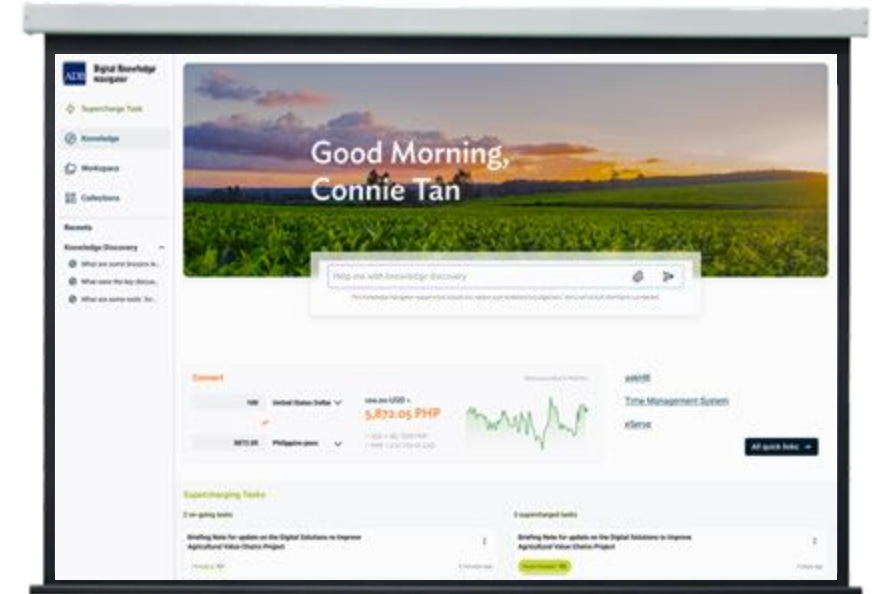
ADB Digital Knowledge Navigator

Supercharge Task

Knowledge

Workspace

Collections

Recents

Knowledge Discovery

What are some lessons le...

What were the key discus...

What are some tools for...

Good Morning, Connie Tan

Help me with knowledge discovery

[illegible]

Convert

100 United States Dollar

5872.05 Philippine peso

100.00 USD =

5,872.05 PHP

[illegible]

askHR

Time Management System

eServe

All quick links

Supercharging Tasks

2 on-going tasks

Briefing Note for update on the Digital Solutions to Improve Agricultural Value Chains Project

3 supercharged tasks

Briefing Note for update on the Digital Solutions to Improve Agricultural Value Chains Project

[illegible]